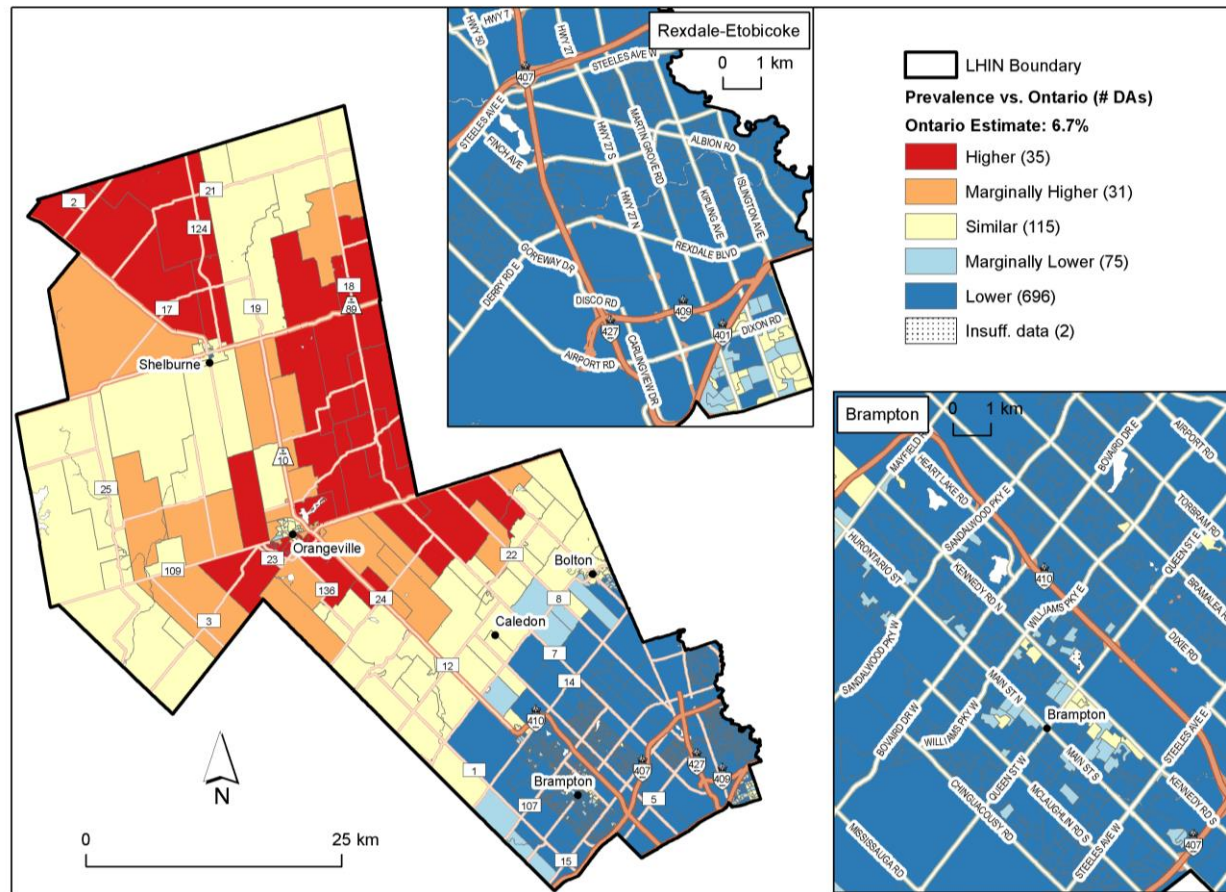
Rexdale-Etobicoke

0 1 km

HWY 7
HWY 50
HWY 27
407
STEELES AVE W
STEELES AVE E
FINCH AVE
HWY 27 S
MARTIN GROVE RD
ALBION RD
HWY 27 N
KIPLING AVE
ISLINGTON AVE
REXDALE BLVD
GOREWAY DR
DERRY RD E
DISCO RD
409
427
401
DIXON RD
AIRPORT RD
CARLINGVIEW DR

LHIN Boundary
Prevalence vs. Ontario (# DAs)
Ontario Estimate: 6.7%
Higher (35)
Marginally Higher (31)
Similar (115)
Marginally Lower (75)
Lower (696)
Insuff. data (2)

2
21
124
17
19
18
89
Shelburne
10
25
109
3
23
Orangeville
136
24
22
Bolton
8
Caledon
12
7
14
410
1
Brampton
107
407
427
409
5
15

N

0 25 km

Brampton
0 1 km
MAYFIELD
HEART LAKE RD
BOVAIRD DR E
AIRPORT RD
TORBRAM RD
SANDALWOOD PKY E
HURONTARIO ST
KENNEDY RD N
410
QUEEN ST E
BRAMALEA RD
WILLIAMS PKY E
DIXIE RD
SANDALWOOD PKY W
MAIN ST N
Brampton
BOVAIRD DR W
WILLIAMS PKY W
MAIN ST S
QUEEN ST W
STEELES AVE E
KENNEDY RD S
CHINGUACOUSY RD
MCLAUGHLIN RD S
MISSISSAUGA RD
STEELES AVE W
407